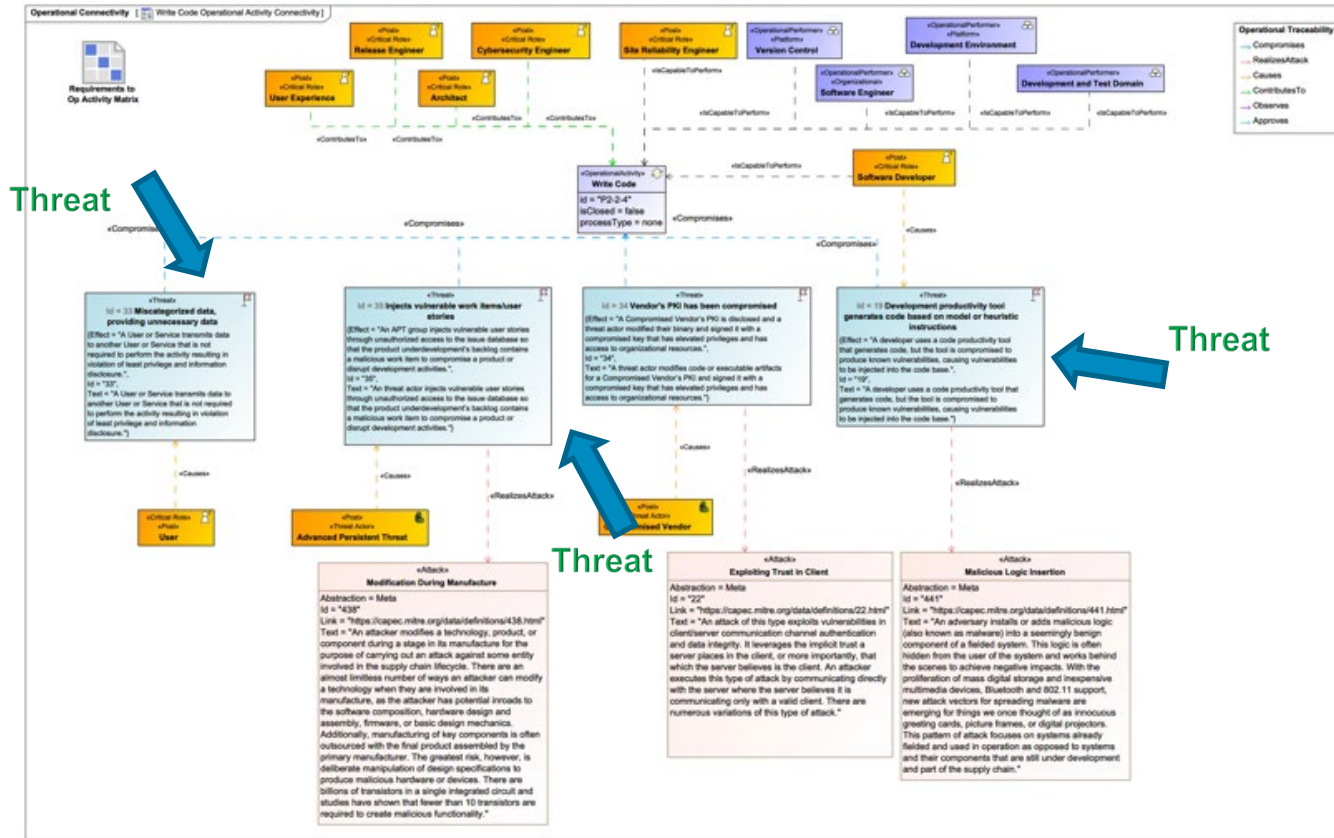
Operational Connectivity [ Write Code Operational Activity Connectivity ]

Requirements to Op Activity Matrix

«Post» «Critical Role» Release Engineer

«Post» «Critical Role» Cybersecurity Engineer

«Post» «Critical Role» Site Reliability Engineer

«OperationalPerformer» «Platform» Version Control

«OperationalPerformer» «Platform» Development Environment

«Post» «Critical Role» User Experience

«Post» «Critical Role» Architect

«OperationalPerformer» «Organization» Software Engineer

«OperationalPerformer» Development and Test Domain

Operational Traceability
Compromises
RealizesAttack
Causes
ContributesTo
Observes
Approves

«isCapableToPerform»
«ContributesTo»
«ContributesTo»
«ContributesTo»
«isCapableToPerform»
«isCapableToPerform»
«isCapableToPerform»
«isCapableToPerform»
«isCapableToPerform»

«OperationalActivity» Write Code
id = "P2-2-4"
isClosed = false
processType = none

«Post» «Critical Role» Software Developer

Threat

«Compromises»
«Compromises»
«Compromises»
«Compromises»
«Causes»

«Threat»
Id = 33 Miscategorized data, providing unnecessary data
(Effect = "A User or Service transmits data to another User or Service that is not required to perform the activity resulting in violation of least privilege and information disclosure.",
Id = "33",
Text = "A User or Service transmits data to another User or Service that is not required to perform the activity resulting in violation of least privilege and information disclosure.")

«Threat»
Id = 35 Injects vulnerable work items/user stories
(Effect = "An APT group injects vulnerable user stories through unauthorized access to the issue database so that the product underdevelopment's backlog contains a malicious work item to compromise a product or disrupt development activities.",
Id = "35",
Text = "An threat actor injects vulnerable user stories through unauthorized access to the issue database so that the product underdevelopment's backlog contains a malicious work item to compromise a product or disrupt development activities.")

«Threat»
Id = 34 Vendor's PKI has been compromised
(Effect = "A Compromised Vendor's PKI is disclosed and a threat actor modified their binary and signed it with a compromised key that has elevated privileges and has access to organizational resources.",
Id = "34",
Text = "A threat actor modifies code or executable artifacts for a Compromised Vendor's PKI and signed it with a compromised key that has elevated privileges and has access to organizational resources.")

«Threat»
Id = 19 Development productivity tool generates code based on model or heuristic instructions
(Effect = "A developer uses a code productivity tool that generates code, but the tool is compromised to produce known vulnerabilities, causing vulnerabilities to be injected into the code base.",
Id = "19",
Text = "A developer uses a code productivity tool that generates code, but the tool is compromised to produce known vulnerabilities, causing vulnerabilities to be injected into the code base.")

Threat

«Causes»
«Causes»
«Causes»
«RealizesAttack»
«RealizesAttack»
«RealizesAttack»

«Critical Role» «Post» User

«Post» «Threat Actor» Advanced Persistent Threat

«Post» «Threat Actor» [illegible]mised Vendor

Threat

«Attack»
Modification During Manufacture
Abstraction = Meta
Id = "438"
Link = "https://capec.mitre.org/data/definitions/438.html"
Text = "An attacker modifies a technology, product, or component during a stage in its manufacture for the purpose of carrying out an attack against some entity involved in the supply chain lifecycle. There are an almost limitless number of ways an attacker can modify a technology when they are involved in its manufacture, as the attacker has potential inroads to the software composition, hardware design and assembly, firmware, or basic design mechanics. Additionally, manufacturing of key components is often outsourced with the final product assembled by the primary manufacturer. The greatest risk, however, is deliberate manipulation of design specifications to produce malicious hardware or devices. There are billions of transistors in a single integrated circuit and studies have shown that fewer than 10 transistors are required to create malicious functionality."

«Attack»
Exploiting Trust in Client
Abstraction = Meta
Id = "22"
Link = "https://capec.mitre.org/data/definitions/22.html"
Text = "An attack of this type exploits vulnerabilities in client/server communication channel authentication and data integrity. It leverages the implicit trust a server places in the client, or more importantly, that which the server believes is the client. An attacker executes this type of attack by communicating directly with the server where the server believes it is communicating only with a valid client. There are numerous variations of this type of attack."

«Attack»
Malicious Logic Insertion
Abstraction = Meta
Id = "441"
Link = "https://capec.mitre.org/data/definitions/441.html"
Text = "An adversary installs or adds malicious logic (also known as malware) into a seemingly benign component of a fielded system. This logic is often hidden from the user of the system and works behind the scenes to achieve negative impacts. With the proliferation of mass digital storage and inexpensive multimedia devices, Bluetooth and 802.11 support, new attack vectors for spreading malware are emerging for things we once thought of as innocuous greeting cards, picture frames, or digital projectors. This pattern of attack focuses on systems already fielded and used in operation as opposed to systems and their components that are still under development and part of the supply chain."